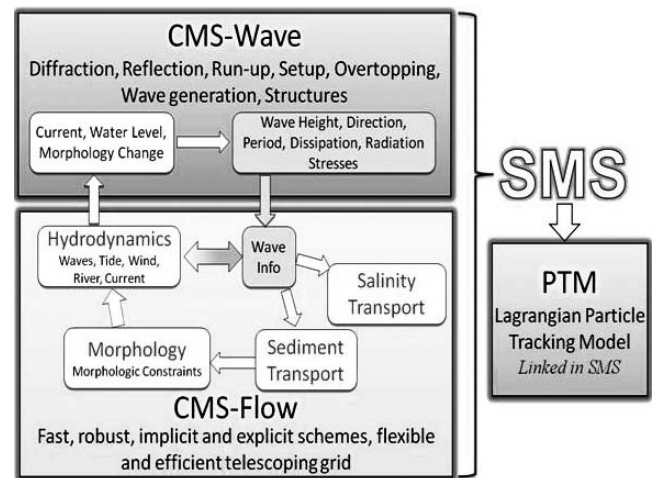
CMS-Wave

Diffraction, Reflection, Run-up, Setup, Overtopping, Wave generation, Structures

Current, Water Level, Morphology Change

Wave Height, Direction, Period, Dissipation, Radiation Stresses

Hydrodynamics
Waves, Tide, Wind, River, Current

Wave Info

Salinity Transport

Morphology
Morphologic Constraints

Sediment Transport

CMS-Flow

Fast, robust, implicit and explicit schemes, flexible and efficient telescoping grid

SMS

PTM
Lagrangian Particle Tracking Model
Linked in SMS